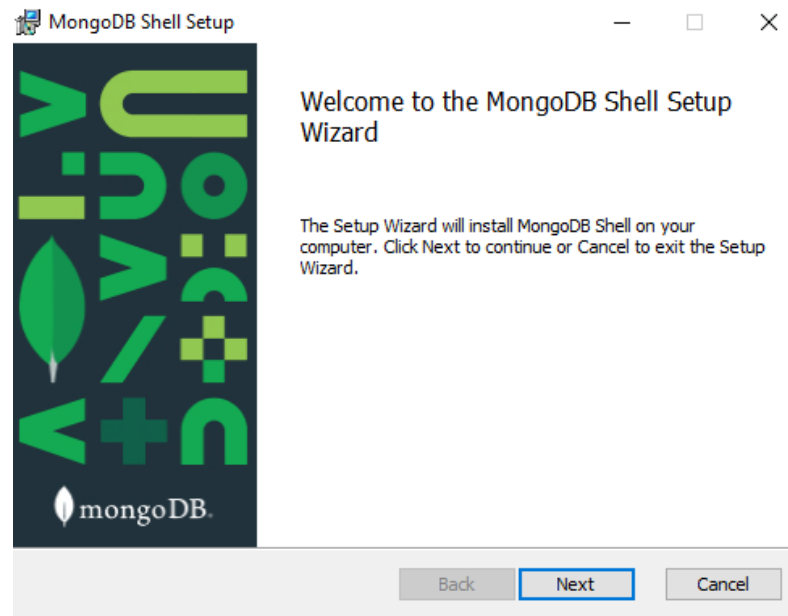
MongoDB Shell Setup

Welcome to the MongoDB Shell Setup Wizard

The Setup Wizard will install MongoDB Shell on your computer. Click Next to continue or Cancel to exit the Setup Wizard.

mongoDB.

Back
Next
Cancel